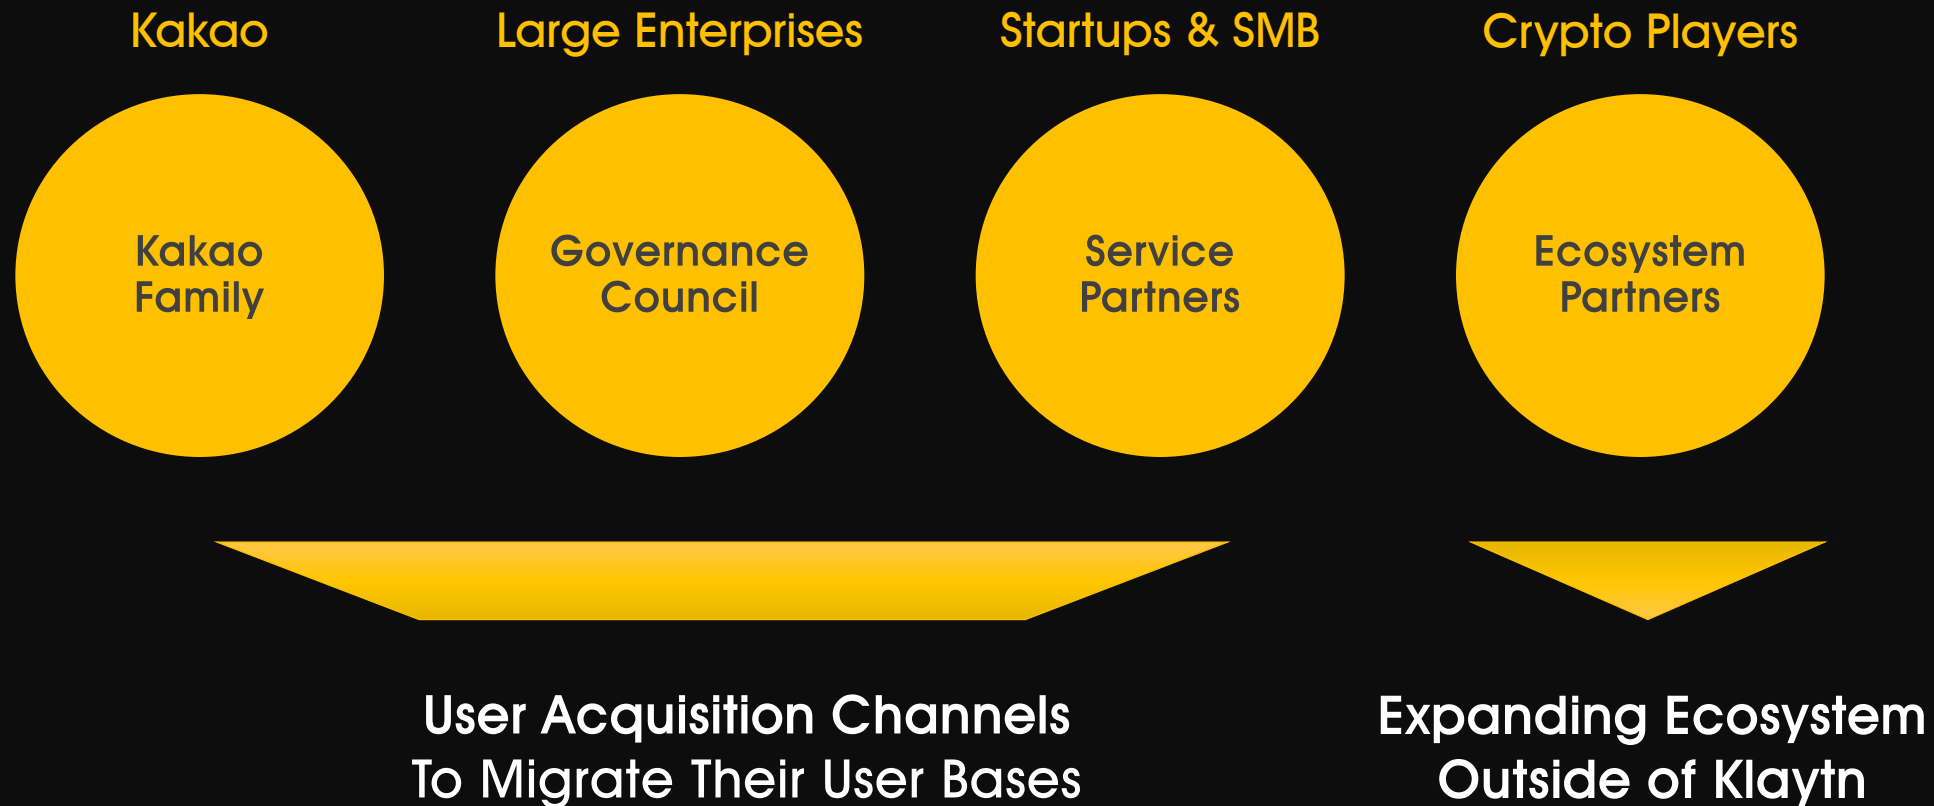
Kakao

Kakao Family

Large Enterprises

Governance Council

Startups & SMB

Service Partners

Crypto Players

Ecosystem Partners

User Acquisition Channels To Migrate Their User Bases

Expanding Ecosystem Outside of Klaytn